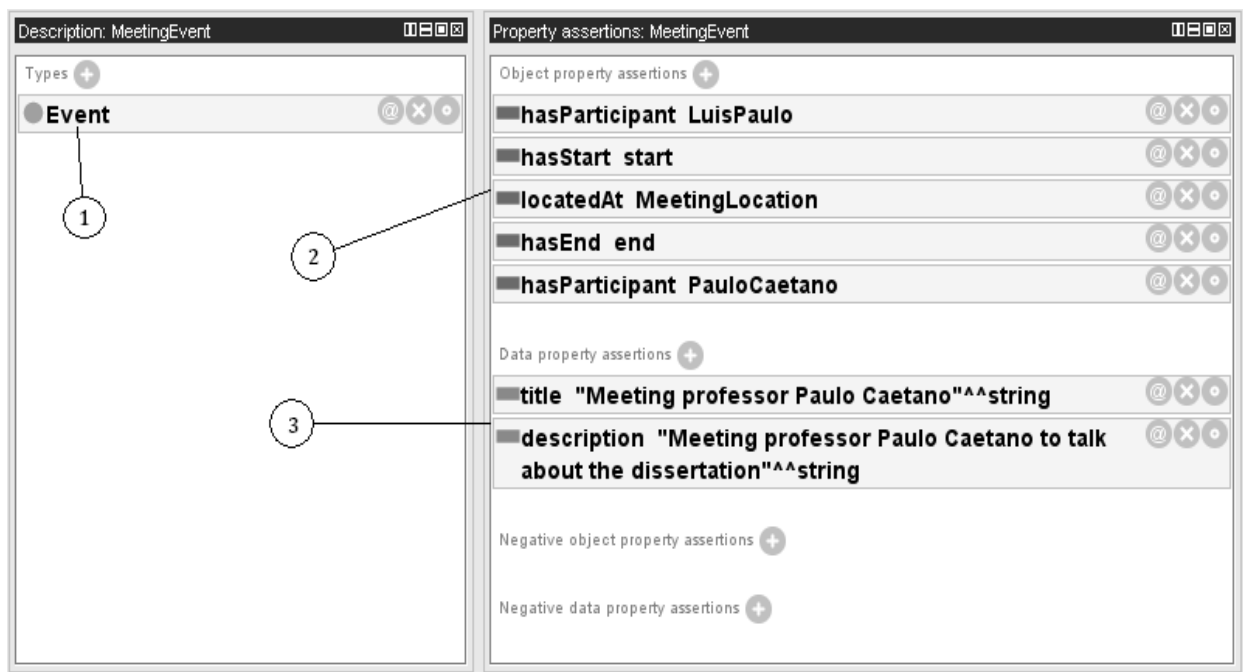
Description: MeetingEvent

Types

Event

1

Property assertions: MeetingEvent

Object property assertions

hasParticipant LuisPaulo

hasStart start

locatedAt MeetingLocation

hasEnd end

hasParticipant PauloCaetano

2

Data property assertions

title "Meeting professor Paulo Caetano"^^string

description "Meeting professor Paulo Caetano to talk about the dissertation"^^string

3

Negative object property assertions

Negative data property assertions